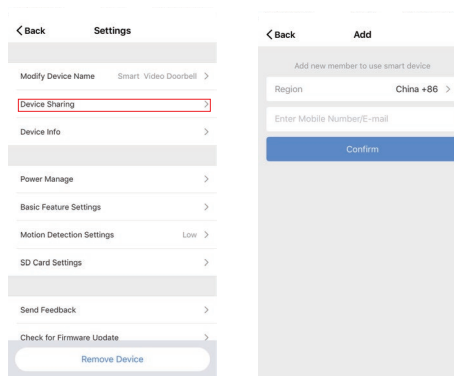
< Back Settings

Modify Device Name Smart Video Doorbell >

Device Sharing >

Device Info >

Power Manage >

Basic Feature Settings >

Motion Detection Settings Low >

SD Card Settings >

Send Feedback >

Check for Firmware Update >

Remove Device

< Back Add

Add new member to use smart device

Region China +86 >

Enter Mobile Number/E-mail

Confirm